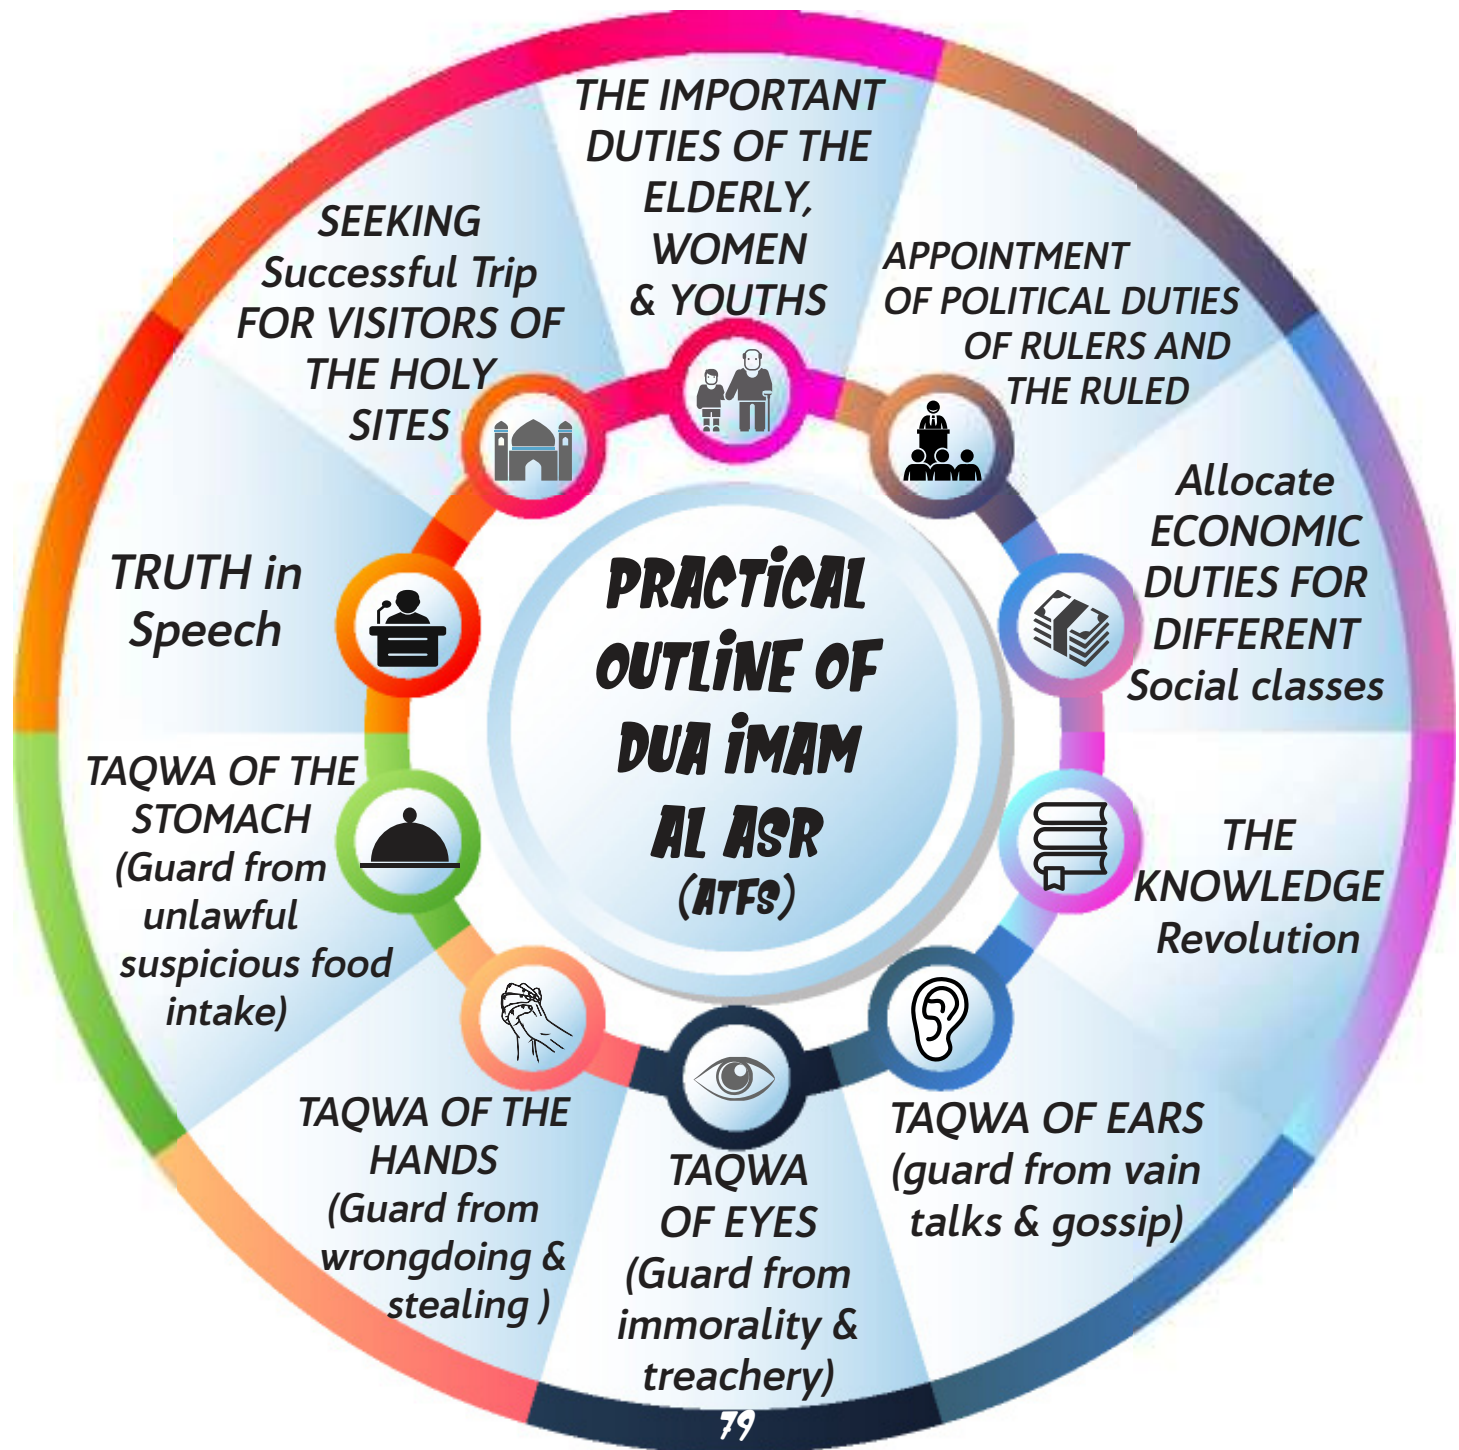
PRACTICAL OUTLINE OF DUA IMAM AL ASR (ATFS)

THE IMPORTANT DUTIES OF THE ELDERLY, WOMEN & YOUTHS

APPOINTMENT OF POLITICAL DUTIES OF RULERS AND THE RULED

Allocate ECONOMIC DUTIES FOR DIFFERENT Social classes

THE KNOWLEDGE Revolution

TAQWA OF EARS (guard from vain talks & gossip)

TAQWA OF EYES (Guard from immorality & treachery)

TAQWA OF THE HANDS (Guard from wrongdoing & stealing )

TAQWA OF THE STOMACH (Guard from unlawful suspicious food intake)

TRUTH in Speech

SEEKING Successful Trip FOR VISITORS OF THE HOLY SITES

79